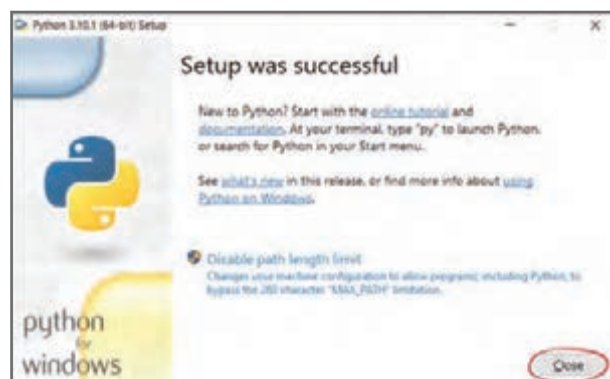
Python 3.10.1 (64-bit) Setup

Setup was successful

New to Python? Start with the online tutorial and documentation. At your terminal, type "py" to launch Python, or search for Python in your Start menu.

See what's new in this release, or find more info about using Python on Windows.

Disable path length limit
Changes your machine configuration to allow programs, including Python, to bypass the 260 character "MAX_PATH" limitation.

python
for
windows

Close